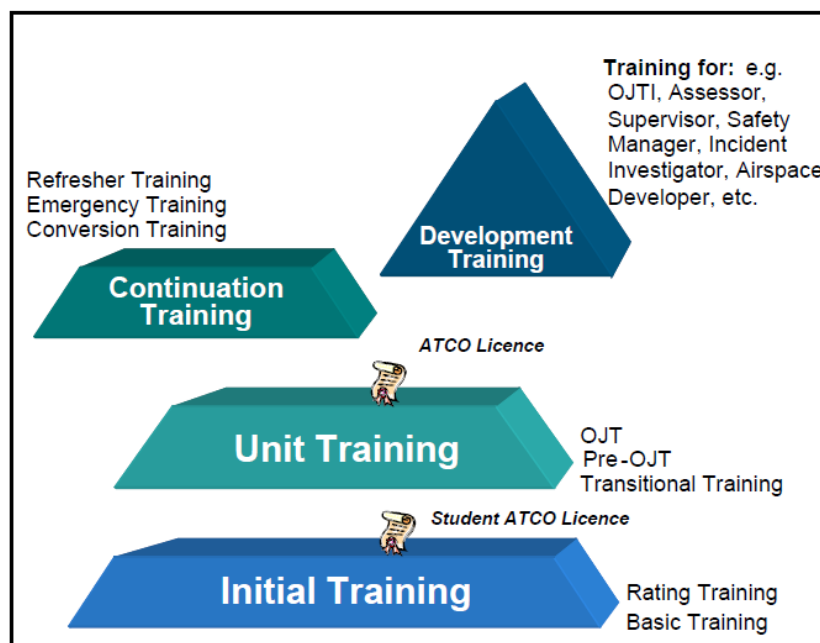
Training for: e.g. OJTI, Assessor, Supervisor, Safety Manager, Incident Investigator, Airspace Developer, etc.

Refresher Training
Emergency Training
Conversion Training

Development Training

Continuation Training

ATCO Licence

Unit Training

OJT
Pre-OJT
Transitional Training

Student ATCO Licence

Initial Training

Rating Training
Basic Training